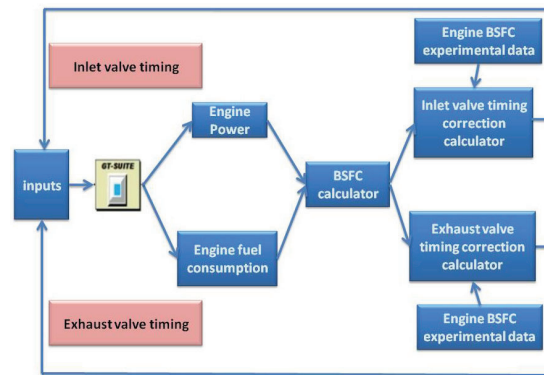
Inlet valve timing

inputs

GT-SUITE

Engine Power

Engine fuel consumption

BSFC calculator

Engine BSFC experimental data

Inlet valve timing correction calculator

Exhaust valve timing correction calculator

Engine BSFC experimental data

Exhaust valve timing